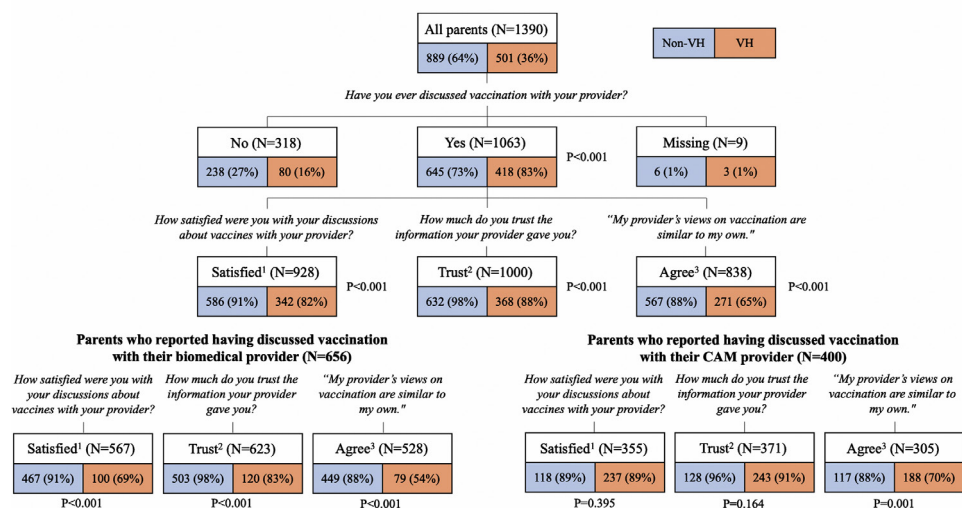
All parents (N=1390)

889 (64%) | 501 (36%)

Non-VH | VH

Have you ever discussed vaccination with your provider?

No (N=318)
238 (27%) | 80 (16%)

Yes (N=1063)
645 (73%) | 418 (83%)

P<0.001

Missing (N=9)
6 (1%) | 3 (1%)

How satisfied were you with your discussions about vaccines with your provider?

How much do you trust the information your provider gave you?

"My provider's views on vaccination are similar to my own."

Satisfied$^1$ (N=928)
586 (91%) | 342 (82%)

P<0.001

Trust$^2$ (N=1000)
632 (98%) | 368 (88%)

P<0.001

Agree$^3$ (N=838)
567 (88%) | 271 (65%)

P<0.001

Parents who reported having discussed vaccination with their biomedical provider (N=656)

How satisfied were you with your discussions about vaccines with your provider?

How much do you trust the information your provider gave you?

"My provider's views on vaccination are similar to my own."

Satisfied$^1$ (N=567)
467 (91%) | 100 (69%)
P<0.001

Trust$^2$ (N=623)
503 (98%) | 120 (83%)
P<0.001

Agree$^3$ (N=528)
449 (88%) | 79 (54%)
P<0.001

Parents who reported having discussed vaccination with their CAM provider (N=400)

How satisfied were you with your discussions about vaccines with your provider?

How much do you trust the information your provider gave you?

"My provider's views on vaccination are similar to my own."

Satisfied$^1$ (N=355)
118 (89%) | 237 (89%)
P=0.395

Trust$^2$ (N=371)
128 (96%) | 243 (91%)
P=0.164

Agree$^3$ (N=305)
117 (88%) | 188 (70%)
P=0.001